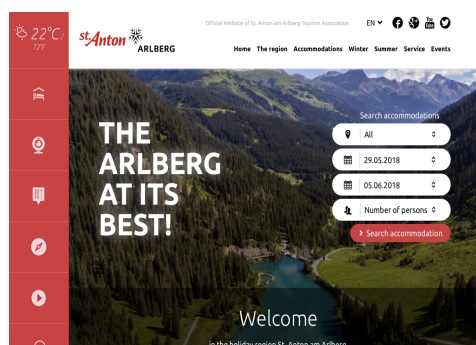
22°C
72°F

St. Anton ARLBERG

Official Website of St. Anton am Arlberg Tourism Association

EN

Home The region Accommodations Winter Summer Service Events

THE ARLBERG AT ITS BEST!

Search accommodations

All

29.05.2018

05.06.2018

Number of persons

Search accommodation

Welcome

in the holiday region St. Anton am Arlberg